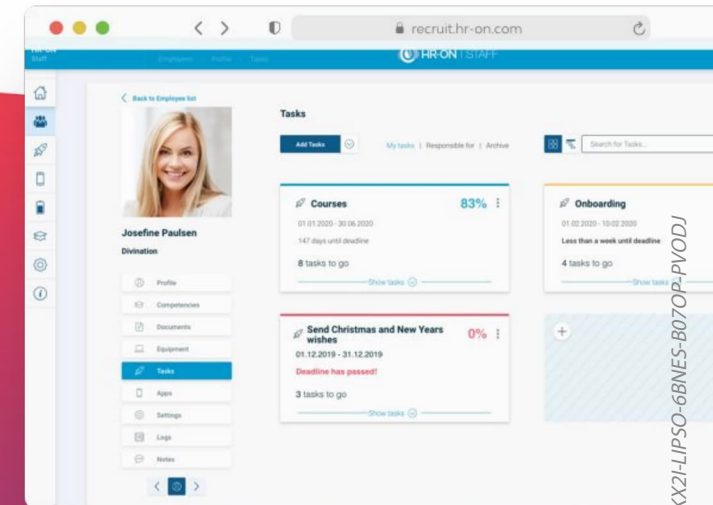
recruit.hr-on.com

HR-ON Staff

Employees Profile Tasks

HR-ON | STAFF

Back to Employee list

Josefine Paulsen
Divination

Profile
Competencies
Documents
Equipment
Tasks
Apps
Settings
Logs
Notes

Tasks

Add Tasks

My tasks | Responsible for | Archive

Search for Tasks...

Courses 83%
01.01.2020 - 30.06.2020
147 days until deadline
8 tasks to go
Show tasks

Onboarding
01.02.2020 - 10.02.2020
Less than a week until deadline
4 tasks to go
Show tasks

Send Christmas and New Years wishes 0%
01.12.2019 - 31.12.2019
Deadline has passed!
3 tasks to go
Show tasks

+

KX2I-LIPSO-6BNES-B07OP-PVODJ